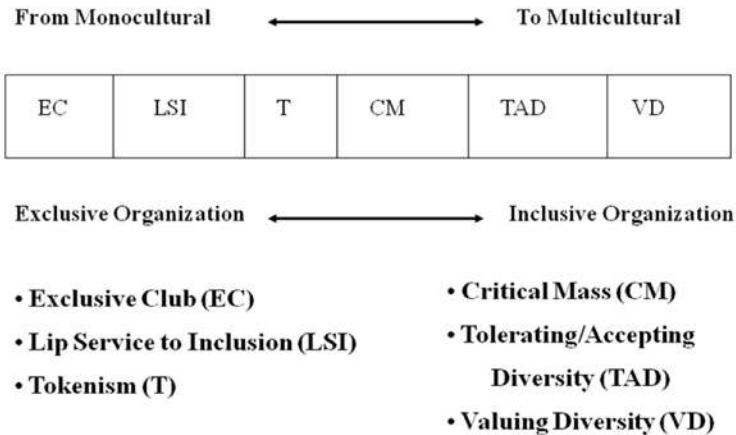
From Monocultural To Multicultural

| EC | LSI | T | CM | TAD | VD |
|---|---|---|---|---|---|

Exclusive Organization Inclusive Organization

• Exclusive Club (EC)
• Lip Service to Inclusion (LSI)
• Tokenism (T)

• Critical Mass (CM)
• Tolerating/Accepting Diversity (TAD)
• Valuing Diversity (VD)